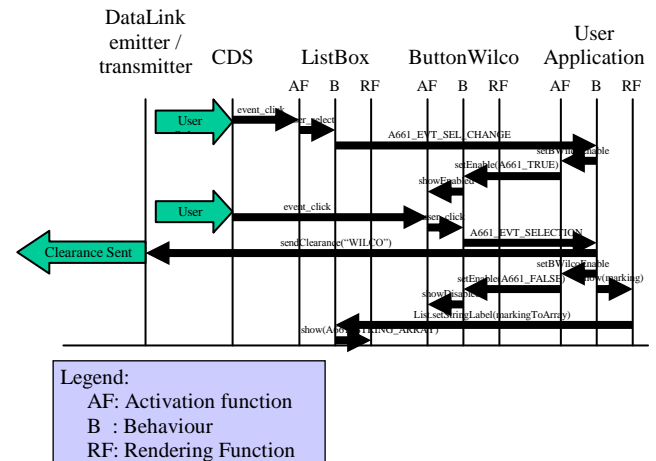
DataLink emitter / transmitter

CDS

ListBox

AF B RF

ButtonWilco

AF B RF

User Application

AF B RF

User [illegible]

event_click

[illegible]er_select

A661_EVT_SEL_CHANGE

setBWilcoEnable

setEnable(A661_TRUE)

showEnabled

User

event_click

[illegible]ser_click

A661_EVT_SELECTION

Clearance Sent

sendClearance("WILCO")

setBWilcoEnable

setEnable(A661_FALSE)

show(marking)

showDisable

List.setStringLabel(markingToArray)

show(A661_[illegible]ING_ARRAY)

Legend:
AF: Activation function
B : Behaviour
RF: Rendering Function